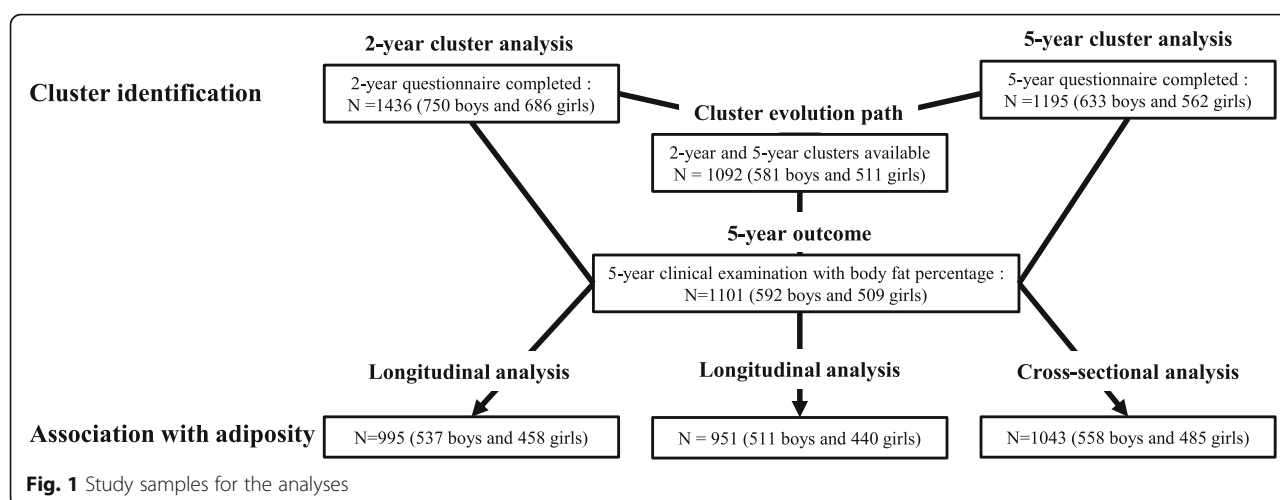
2-year cluster analysis

5-year cluster analysis

Cluster identification

2-year questionnaire completed : N =1436 (750 boys and 686 girls)

5-year questionnaire completed : N =1195 (633 boys and 562 girls)

Cluster evolution path

2-year and 5-year clusters available N = 1092 (581 boys and 511 girls)

5-year outcome

5-year clinical examination with body fat percentage : N=1101 (592 boys and 509 girls)

Longitudinal analysis

Longitudinal analysis

Cross-sectional analysis

Association with adiposity

N=995 (537 boys and 458 girls)

N = 951 (511 boys and 440 girls)

N=1043 (558 boys and 485 girls)

Fig. 1 Study samples for the analyses